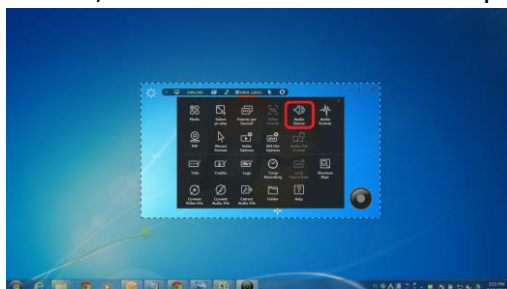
Mode
Select an area
Frames per Second
Audio Device
Audio Format
PIP
Mouse Pointer
Video Options
Titles
Credits
Logo
Timer Recording
Shortcut Keys
Convert Video File
Convert Audio File
Extract Audio File
Folder
Help